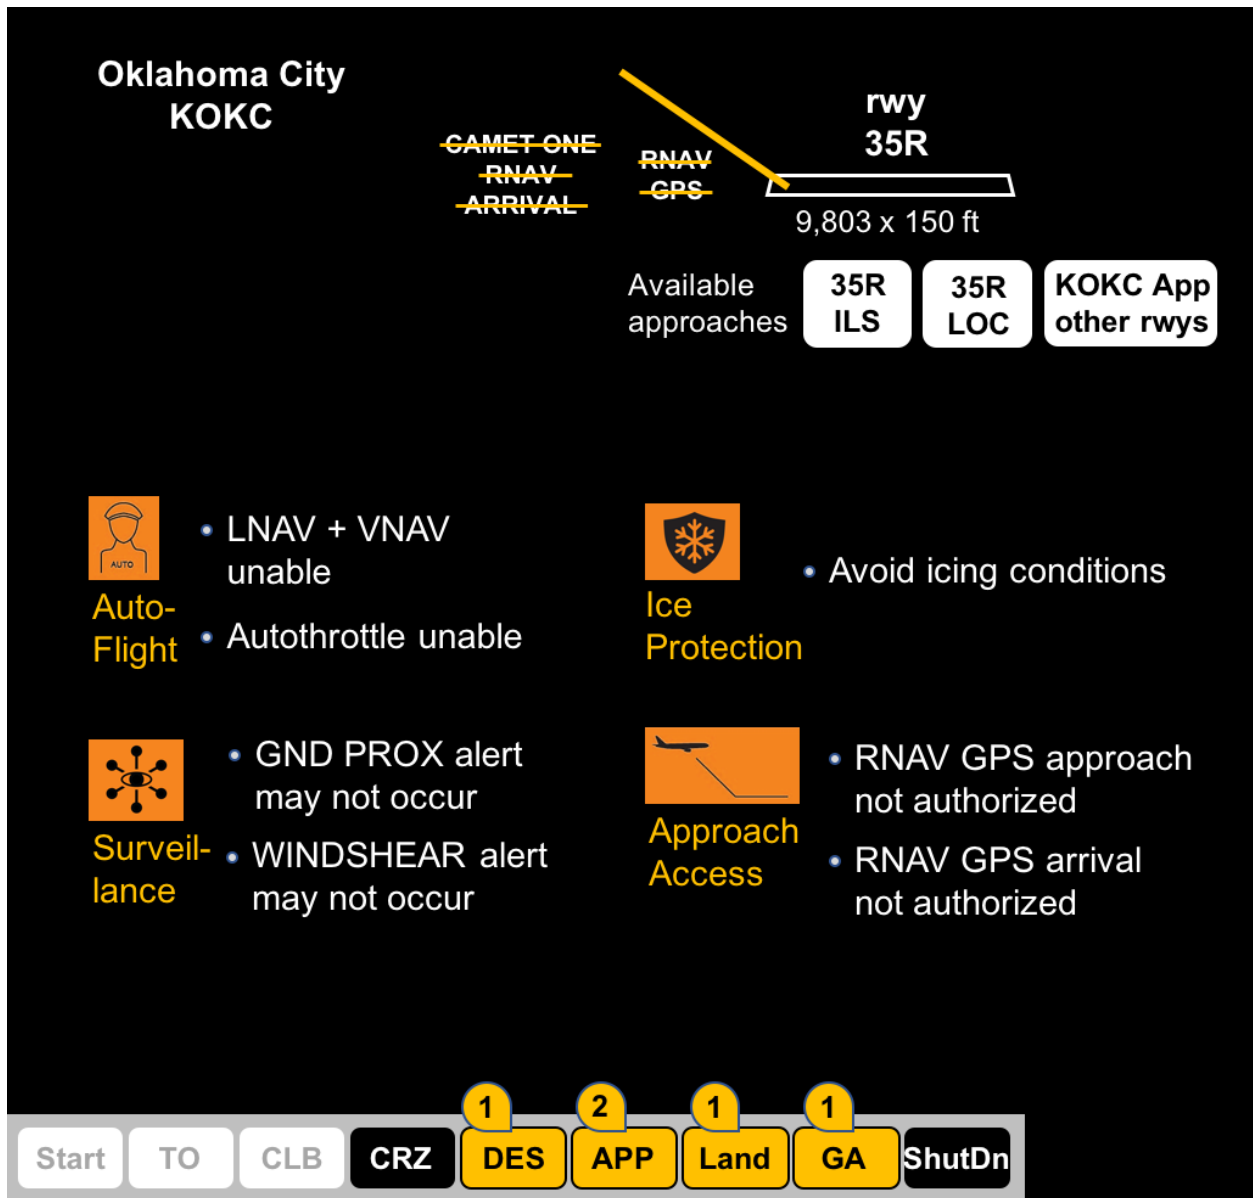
Oklahoma City
KOKC

CAMET ONE
RNAV
ARRIVAL

RNAV
GPS

rwy
35R

9,803 x 150 ft

Available approaches

35R ILS

35R LOC

KOKC App other rwys

AUTO

Auto-Flight

• LNAV + VNAV unable

• Autothrottle unable

Ice Protection

• Avoid icing conditions

Surveil-lance

• GND PROX alert may not occur

• WINDSHEAR alert may not occur

Approach Access

• RNAV GPS approach not authorized

• RNAV GPS arrival not authorized

Start | TO | CLB | CRZ | 1 DES | 2 APP | 1 Land | 1 GA | ShutDn